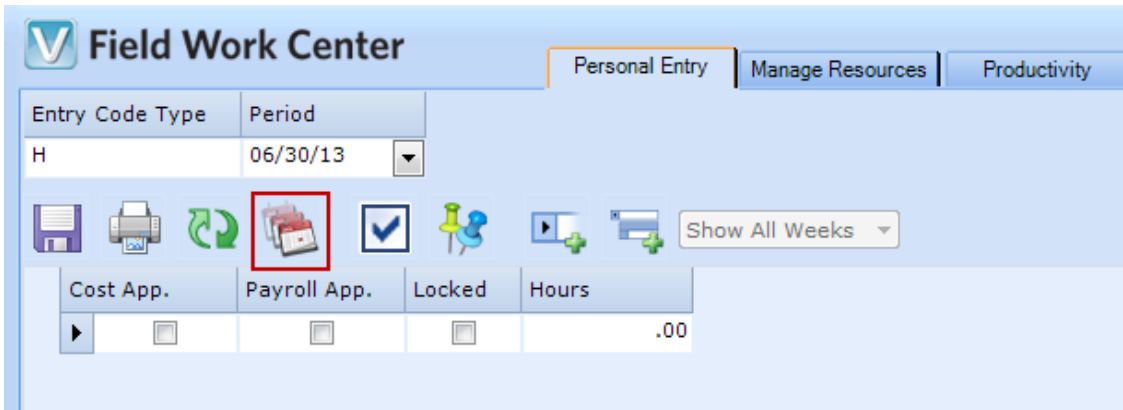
V Field Work Center

Personal Entry | Manage Resources | Productivity

| Entry Code Type | Period |
|---|---|
| H | 06/30/13 |

Show All Weeks

| Cost App. | Payroll App. | Locked | Hours |
|---|---|---|---|
| | | | .00 |